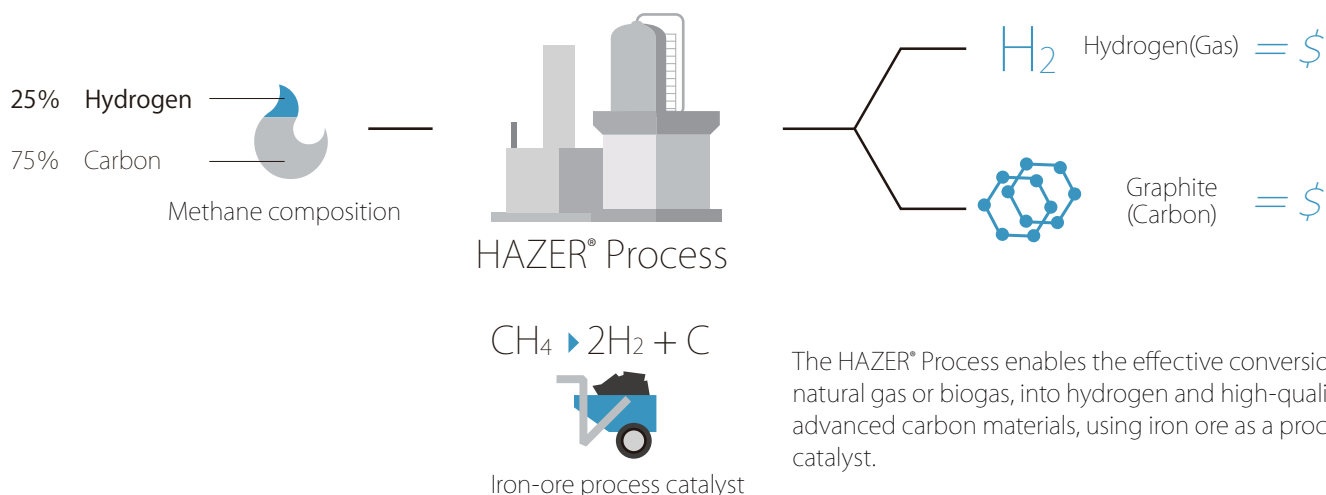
25% Hydrogen

75% Carbon

Methane composition

HAZER® Process

$CH_4$ ▸ $2H_2 + C$

Iron-ore process catalyst

$H_2$ Hydrogen(Gas) = $

Graphite (Carbon) = $

The HAZER® Process enables the effective conversi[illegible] natural gas or biogas, into hydrogen and high-quali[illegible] advanced carbon materials, using iron ore as a proc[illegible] catalyst.